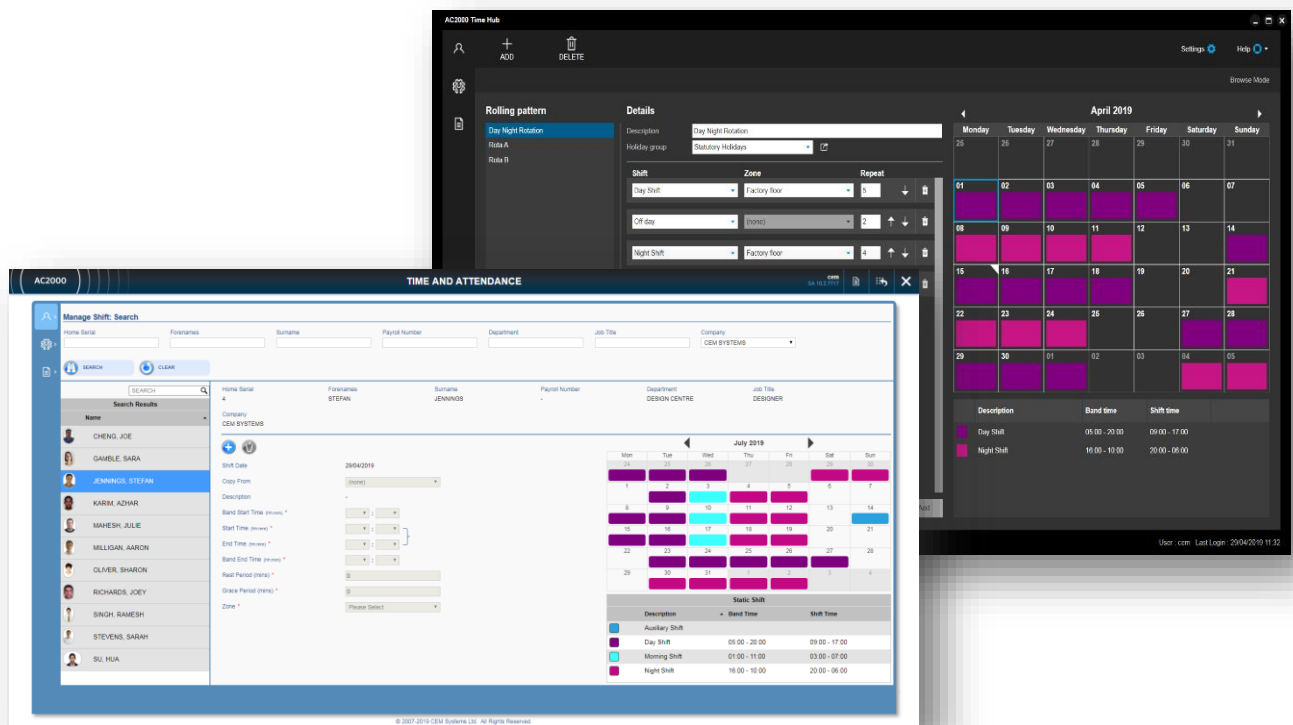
AC2000 Time Hub

ADD
DELETE

Settings
Help

Browse Mode

Rolling pattern
Day Night Rotation
Rota A
Rota B

Details
Description Day Night Rotation
Holiday group Statutory Holidays

| Shift | Zone | Repeat |
|---|---|---|
| Day Shift | Factory floor | 5 |
| Off day | (none) | 2 |
| Night Shift | Factory floor | 4 |

April 2019

| Monday | Tuesday | Wednesday | Thursday | Friday | Saturday | Sunday |
|---|---|---|---|---|---|---|
| 25 | 26 | 27 | 28 | 29 | 30 | 31 |
| 01 | 02 | 03 | 04 | 05 | 06 | 07 |
| 08 | 09 | 10 | 11 | 12 | 13 | 14 |
| 15 | 16 | 17 | 18 | 19 | 20 | 21 |
| 22 | 23 | 24 | 25 | 26 | 27 | 28 |
| 29 | 30 | 01 | 02 | 03 | 04 | 05 |

| Description | Band time | Shift time |
|---|---|---|
| Day Shift | 05:00 - 20:00 | 09:00 - 17:00 |
| Night Shift | 16:00 - 10:00 | 20:00 - 06:00 |

Add

User : ccm Last Login : 29/04/2019 11:32

AC2000
TIME AND ATTENDANCE
ccm
54.16.2.7717

Manage Shift: Search
Home Serial Forenames Surname Payroll Number Department Job Title Company
CEM SYSTEMS
SEARCH CLEAR

SEARCH
Search Results
Name
CHENG, JOE
GAMBLE, SARA
JENNINGS, STEFAN
KARIM, AZHAR
MAHESH, JULIE
MILLIGAN, AARON
OLIVER, SHARON
RICHARDS, JOEY
SINGH, RAMESH
STEVENS, SARAH
SU, HUA

Home Serial 4
Forenames STEFAN
Surname JENNINGS
Payroll Number -
Department DESIGN CENTRE
Job Title DESIGNER
Company CEM SYSTEMS

Shift Date 29/04/2019
Copy From (none)
Description -
Band Start Time (hh:mm) *
Start Time (hh:mm) *
End Time (hh:mm) *
Band End Time (hh:mm) *
Rest Period (mins) * 0
Grace Period (mins) * 0
Zone * Please Select

July 2019

| Mon | Tue | Wed | Thu | Fri | Sat | Sun |
|---|---|---|---|---|---|---|
| 24 | 25 | 26 | 27 | 28 | 29 | 30 |
| 1 | 2 | 3 | 4 | 5 | 6 | 7 |
| 8 | 9 | 10 | 11 | 12 | 13 | 14 |
| 15 | 16 | 17 | 18 | 19 | 20 | 21 |
| 22 | 23 | 24 | 25 | 26 | 27 | 28 |
| 29 | 30 | 31 | 1 | 2 | 3 | 4 |

Static Shift

| Description | Band Time | Shift Time |
|---|---|---|
| Auxiliary Shift | | |
| Day Shift | 05:00 - 20:00 | 09:00 - 17:00 |
| Morning Shift | 01:00 - 11:00 | 03:00 - 07:00 |
| Night Shift | 16:00 - 10:00 | 20:00 - 06:00 |

© 2007-2019 CEM Systems Ltd. All Rights Reserved.